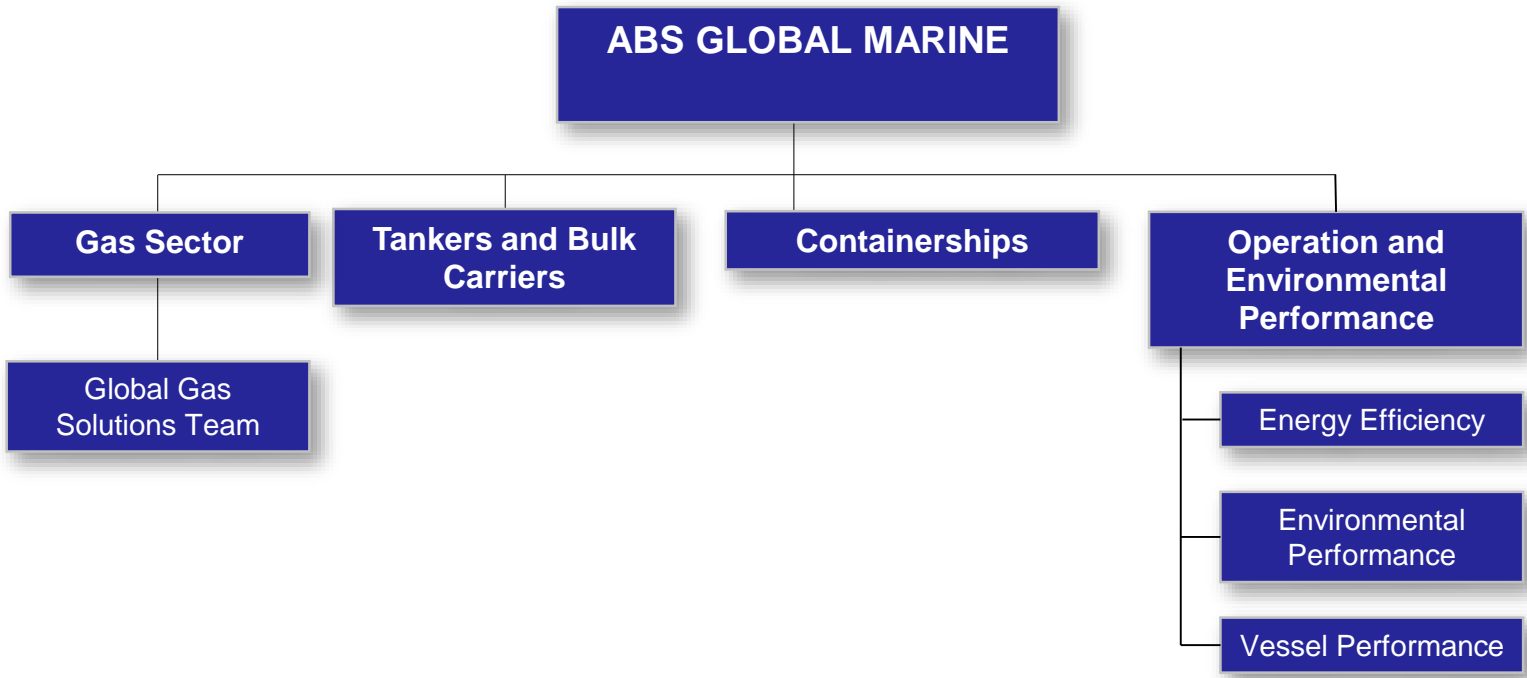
ABS GLOBAL MARINE

Gas Sector

Global Gas Solutions Team

Tankers and Bulk Carriers

Containerships

Operation and Environmental Performance

Energy Efficiency

Environmental Performance

Vessel Performance